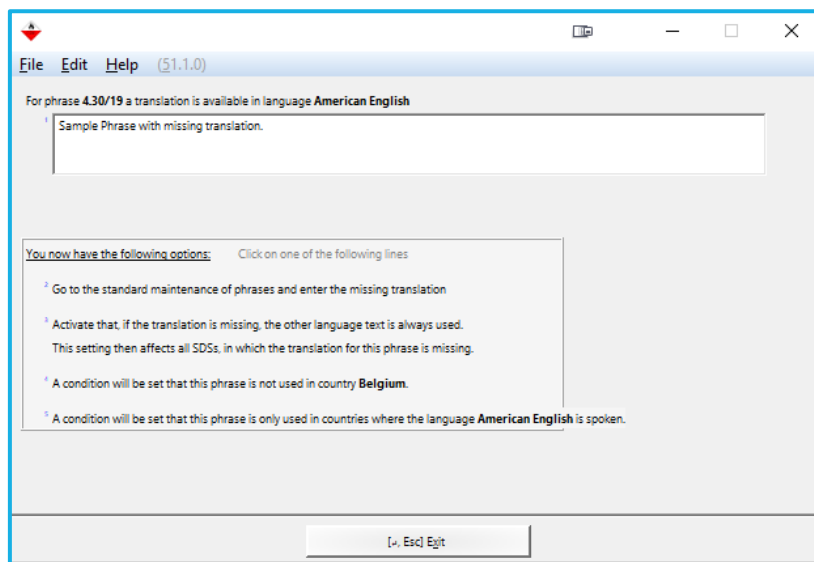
File Edit Help (51.1.0)

For phrase **4.30/19** a translation is available in language **American English**

¹ Sample Phrase with missing translation.

You now have the following options: Click on one of the following lines

² Go to the standard maintenance of phrases and enter the missing translation

³ Activate that, if the translation is missing, the other language text is always used. This setting then affects all SDSs, in which the translation for this phrase is missing.

⁴ A condition will be set that this phrase is not used in country **Belgium**.

⁵ A condition will be set that this phrase is only used in countries where the language **American English** is spoken.

[↵, Esc] Exit